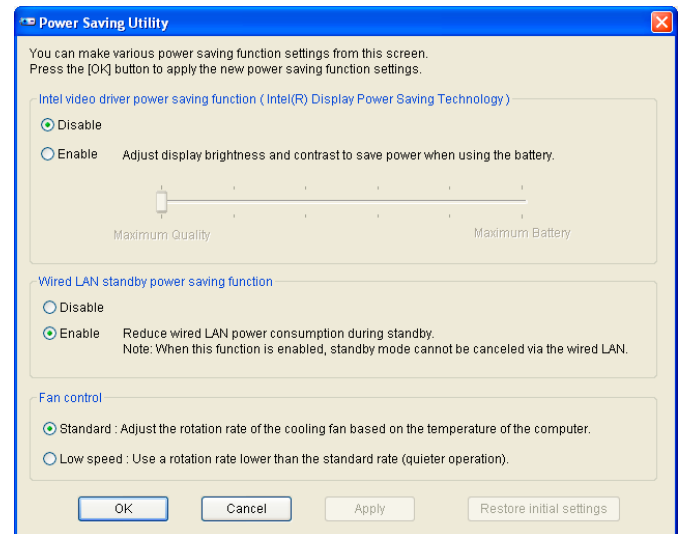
Power Saving Utility

You can make various power saving function settings from this screen.
Press the [OK] button to apply the new power saving function settings.

Intel video driver power saving function ( Intel(R) Display Power Saving Technology )

Disable

Enable Adjust display brightness and contrast to save power when using the battery.

Maximum Quality Maximum Battery

Wired LAN standby power saving function

Disable

Enable Reduce wired LAN power consumption during standby.
Note: When this function is enabled, standby mode cannot be canceled via the wired LAN.

Fan control

Standard : Adjust the rotation rate of the cooling fan based on the temperature of the computer.

Low speed : Use a rotation rate lower than the standard rate (quieter operation).

OK Cancel Apply Restore initial settings